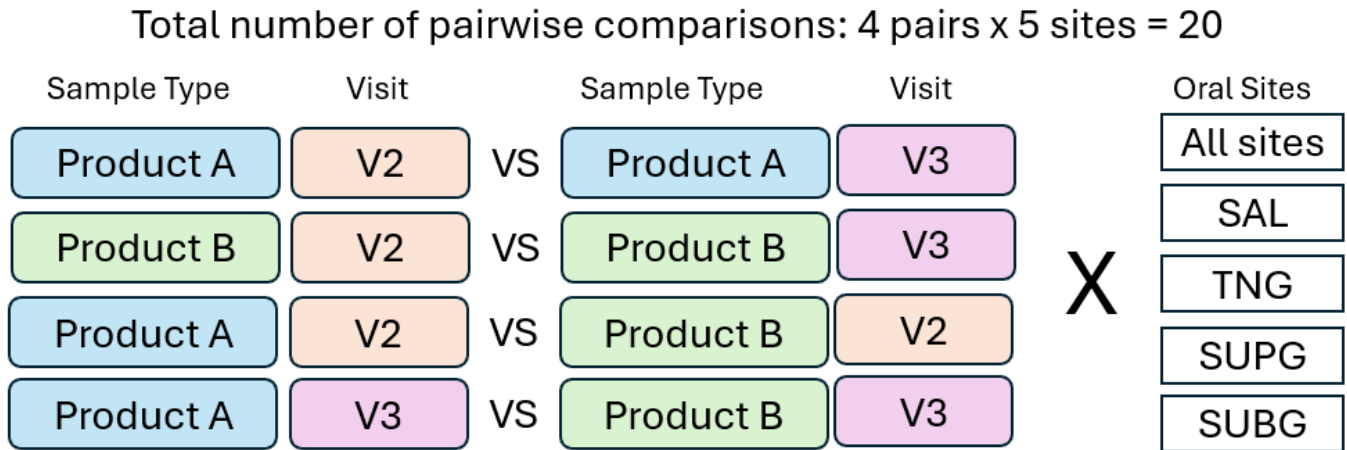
Total number of pairwise comparisons: 4 pairs x 5 sites = 20

| Sample Type | Visit | | Sample Type | Visit |
|---|---|---|---|---|
| Product A | V2 | VS | Product A | V3 |
| Product B | V2 | VS | Product B | V3 |
| Product A | V2 | VS | Product B | V2 |
| Product A | V3 | VS | Product B | V3 |

X

Oral Sites
All sites
SAL
TNG
SUPG
SUBG